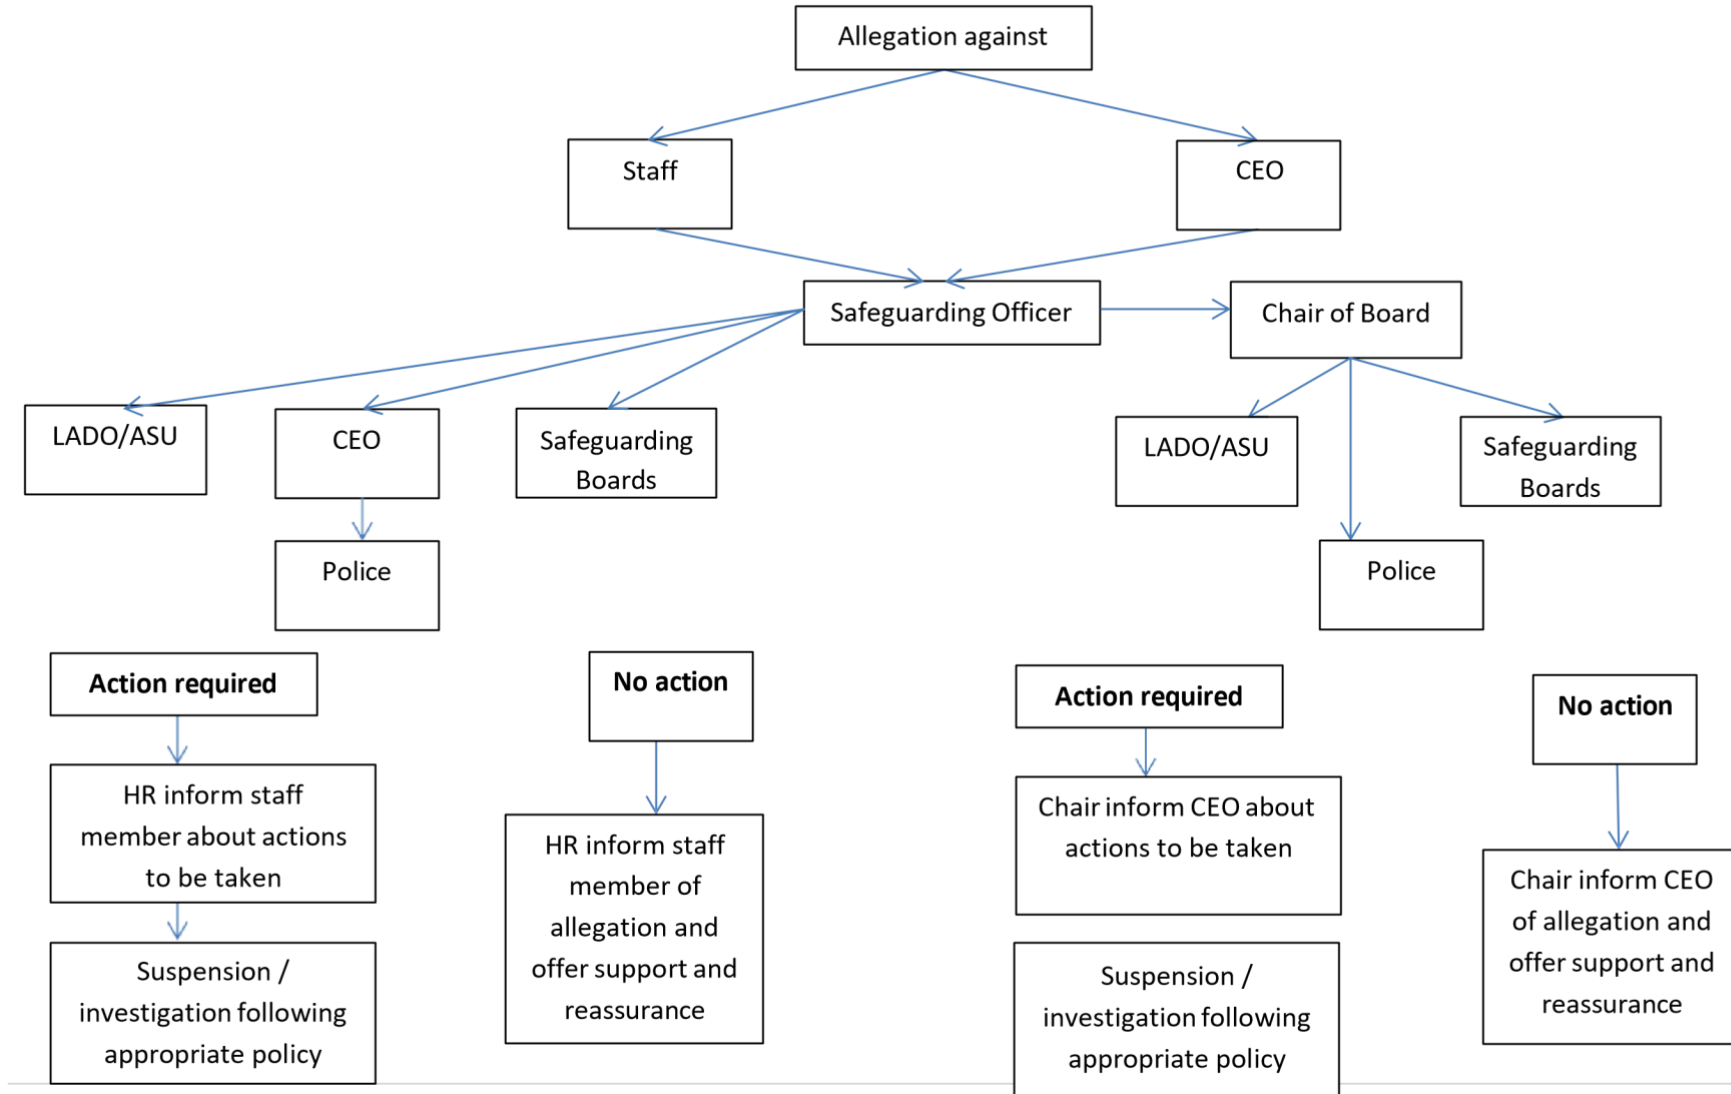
Allegation against

Staff

CEO

Safeguarding Officer

Chair of Board

LADO/ASU

CEO

Safeguarding Boards

LADO/ASU

Safeguarding Boards

Police

Police

Action required

No action

Action required

No action

HR inform staff member about actions to be taken

HR inform staff member of allegation and offer support and reassurance

Chair inform CEO about actions to be taken

Chair inform CEO of allegation and offer support and reassurance

Suspension / investigation following appropriate policy

Suspension / investigation following appropriate policy